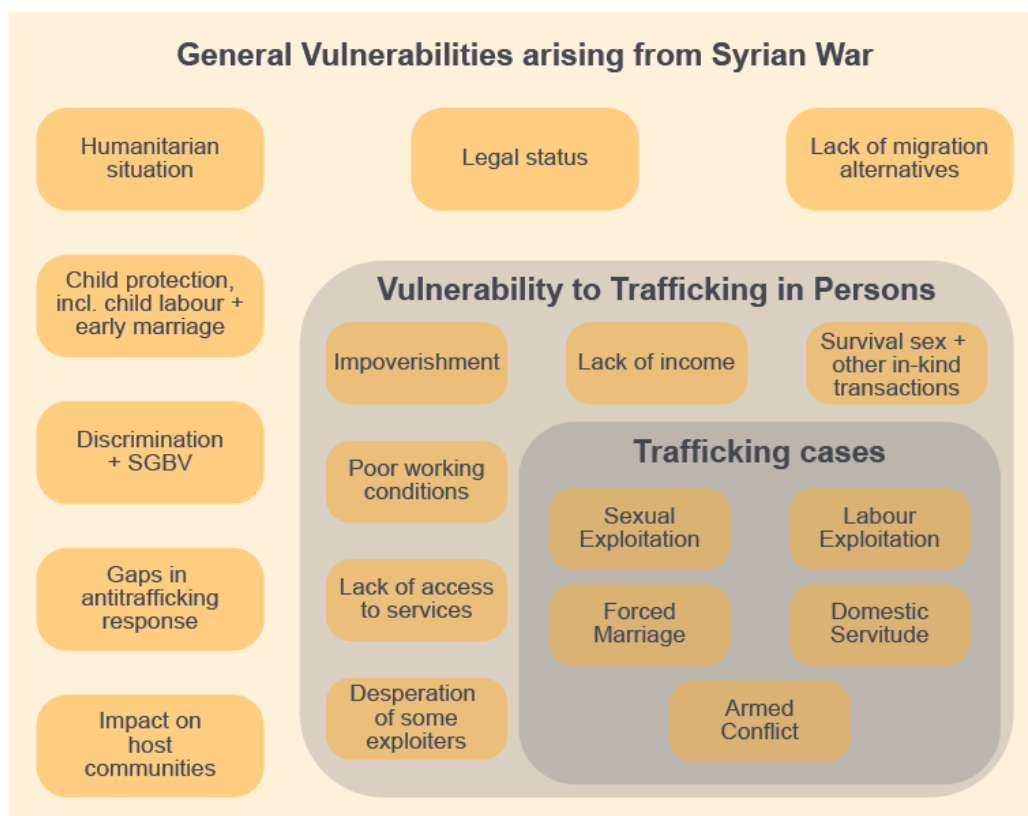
General Vulnerabilities arising from Syrian War

Humanitarian situation

Legal status

Lack of migration alternatives

Child protection, incl. child labour + early marriage

Discrimination + SGBV

Gaps in antitrafficking response

Impact on host communities

Vulnerability to Trafficking in Persons

Impoverishment

Lack of income

Survival sex + other in-kind transactions

Poor working conditions

Lack of access to services

Desperation of some exploiters

Trafficking cases

Sexual Exploitation

Labour Exploitation

Forced Marriage

Domestic Servitude

Armed Conflict